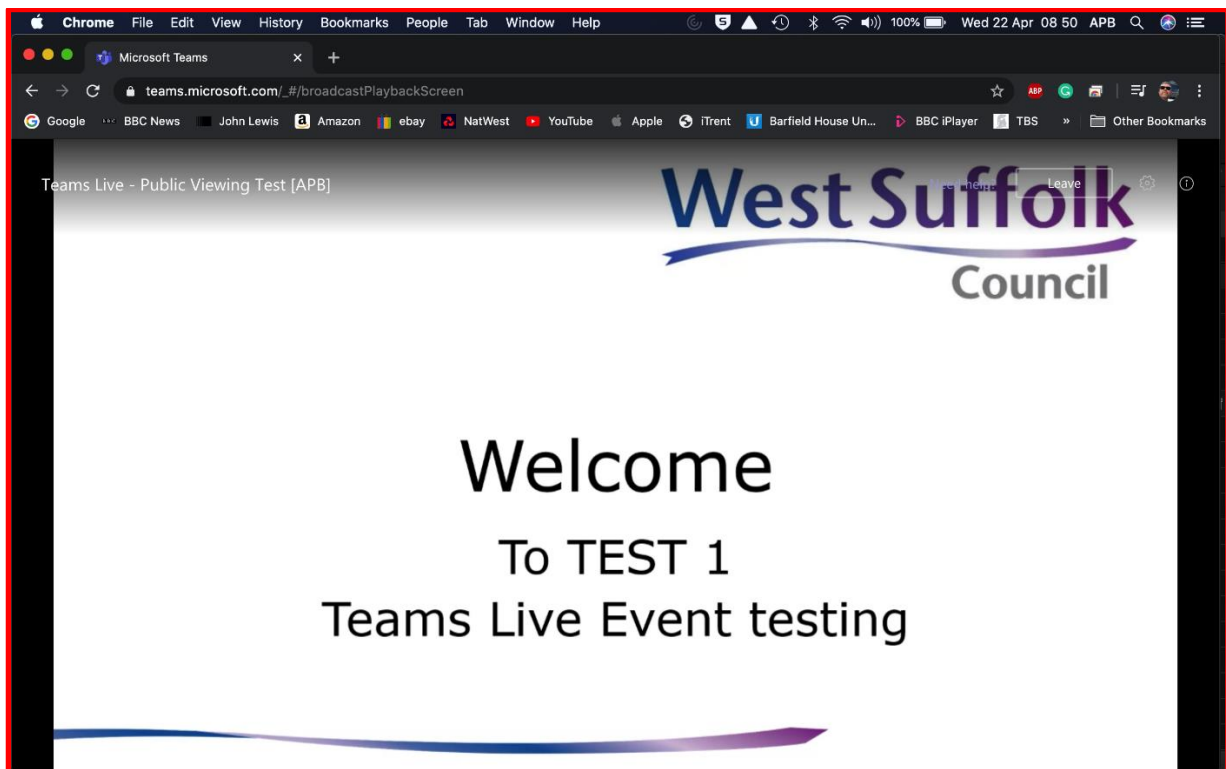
Chrome File Edit View History Bookmarks People Tab Window Help

100% Wed 22 Apr 08 50 APB

Microsoft Teams

teams.microsoft.com/_#/broadcastPlaybackScreen

ABP

Google BBC News John Lewis Amazon ebay NatWest YouTube Apple iTrent Barfield House Un... BBC iPlayer TBS » Other Bookmarks

Teams Live - Public Viewing Test [APB]

Need help? Leave

West Suffolk Council

Welcome

To TEST 1

Teams Live Event testing